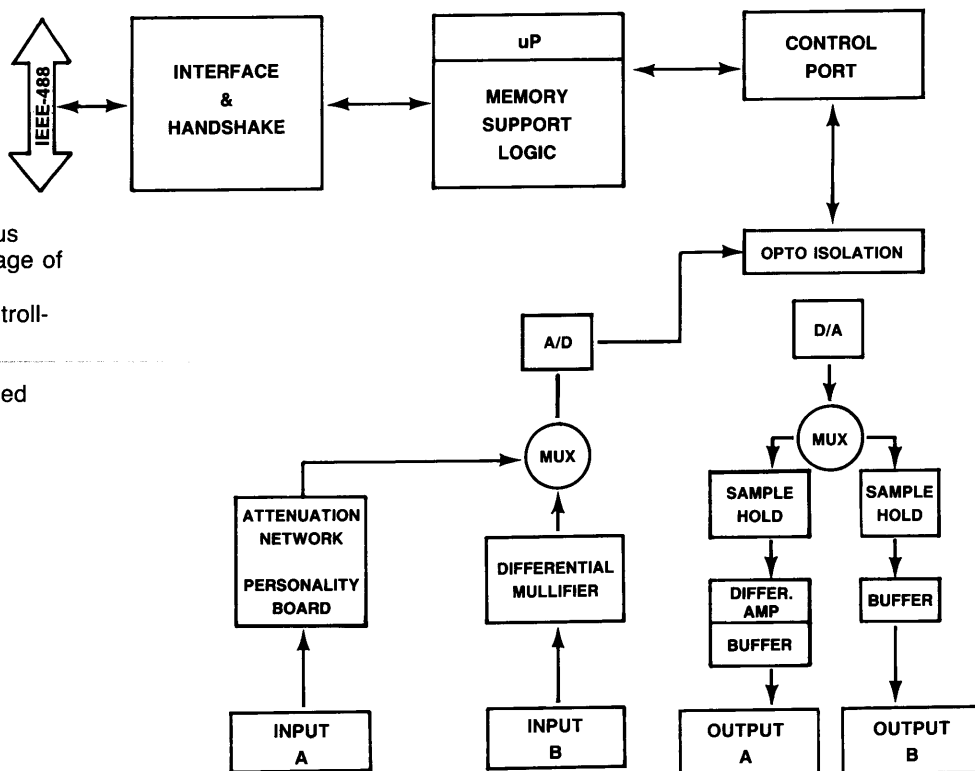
IEEE-488

INTERFACE
&
HANDSHAKE

uP

MEMORY
SUPPORT
LOGIC

CONTROL
PORT

us
age of

troll-

ed

OPTO ISOLATION

A/D

D/A

MUX

MUX

ATTENUATION
NETWORK

PERSONALITY
BOARD

DIFFERENTIAL
MULLIFIER

SAMPLE
HOLD

SAMPLE
HOLD

DIFFER.
AMP

BUFFER

BUFFER

INPUT
A

INPUT
B

OUTPUT
A

OUTPUT
B